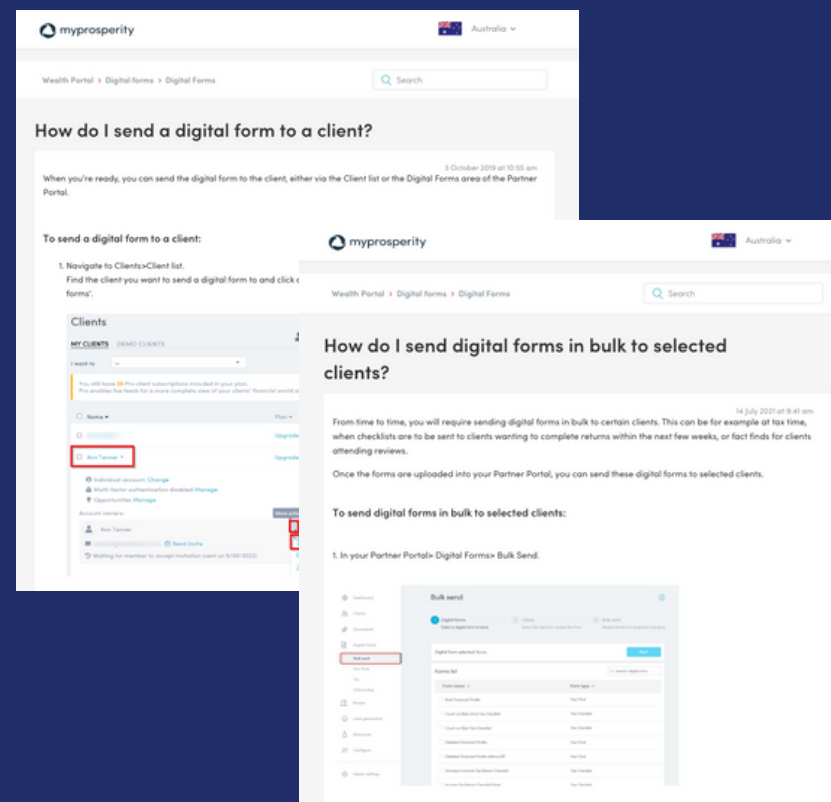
myprosperity

Australia

Wealth Portal > Digital forms > Digital Forms

Search

How do I send a digital form to a client?

3 October 2019 at 10:55 am

When you're ready, you can send the digital form to the client, either via the Client list or the Digital Forms area of the Partner Portal.

To send a digital form to a client:

1. Navigate to Clients>Client list.
Find the client you want to send a digital form to and click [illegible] forms'.

Clients

MY CLIENTS DEMO CLIENTS

I want to

You still have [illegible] Pro client subscriptions included in your plan. Pro enables live feeds for a more complete view of your clients' financial world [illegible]

Name

Plan

Upgrade

Ann Tanner

Upgrade

Individual account. Change
Multi-factor authentication disabled Manage
Opportunities Manage

Account owners

Ann Tanner

Send invite

Waiting for member to accept invitation (sent on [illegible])

myprosperity

Australia

Wealth Portal > Digital forms > Digital Forms

Search

How do I send digital forms in bulk to selected clients?

14 July 2021 at 9:41 am

From time to time, you will require sending digital forms in bulk to certain clients. This can be for example at tax time, when checklists are to be sent to clients wanting to complete returns within the next few weeks, or fact finds for clients attending reviews.

Once the forms are uploaded into your Partner Portal, you can send these digital forms to selected clients.

To send digital forms in bulk to selected clients:

1. In your Partner Portal> Digital Forms> Bulk Send.

Bulk send

Digital forms

Forms list

Form name

Form type